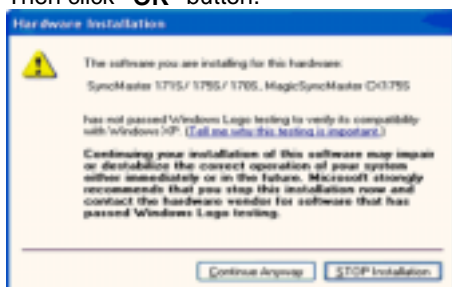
Then click "OK" button.

Hardware Installation

The software you are installing for this hardware:

SyncMaster 171S / 175S / 170S, MagicSyncMaster CX175S

has not passed Windows Logo testing to verify its compatibility with Windows XP. (Tell me why this testing is important.)

Continuing your installation of this software may impair or destabilize the correct operation of your system either immediately or in the future. Microsoft strongly recommends that you stop this installation now and contact the hardware vendor for software that has passed Windows Logo testing.

Continue Anyway STOP Installation